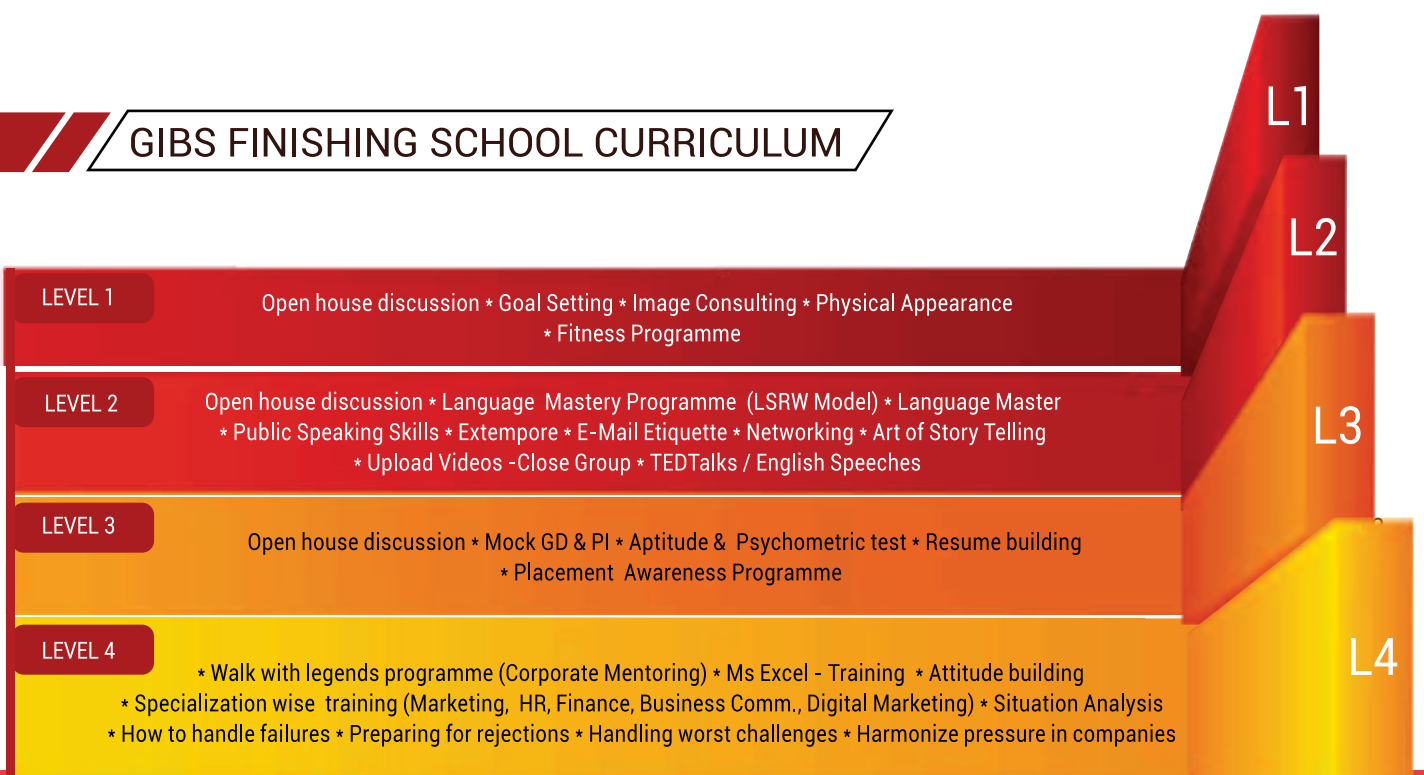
GIBS FINISHING SCHOOL CURRICULUM

L1

L2

L3

L4

LEVEL 1

Open house discussion * Goal Setting * Image Consulting * Physical Appearance * Fitness Programme

LEVEL 2

Open house discussion * Language Mastery Programme (LSRW Model) * Language Master * Public Speaking Skills * Extempore * E-Mail Etiquette * Networking * Art of Story Telling * Upload Videos -Close Group * TEDTalks / English Speeches

LEVEL 3

Open house discussion * Mock GD & PI * Aptitude & Psychometric test * Resume building * Placement Awareness Programme

LEVEL 4

* Walk with legends programme (Corporate Mentoring) * Ms Excel - Training * Attitude building * Specialization wise training (Marketing, HR, Finance, Business Comm., Digital Marketing) * Situation Analysis * How to handle failures * Preparing for rejections * Handling worst challenges * Harmonize pressure in companies